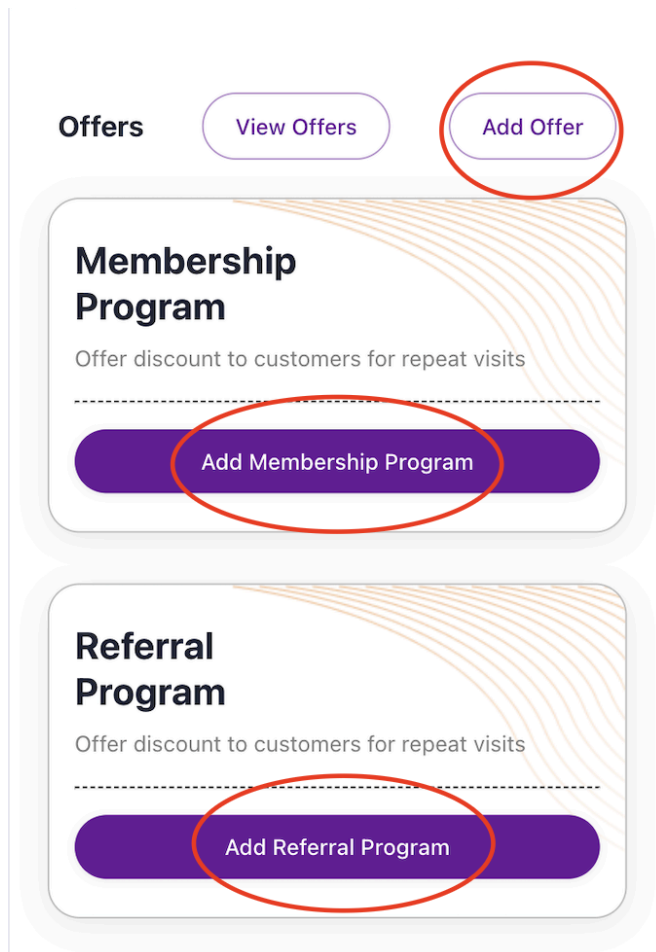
Offers

View Offers

Add Offer

Membership Program

Offer discount to customers for repeat visits

Add Membership Program

Referral Program

Offer discount to customers for repeat visits

Add Referral Program